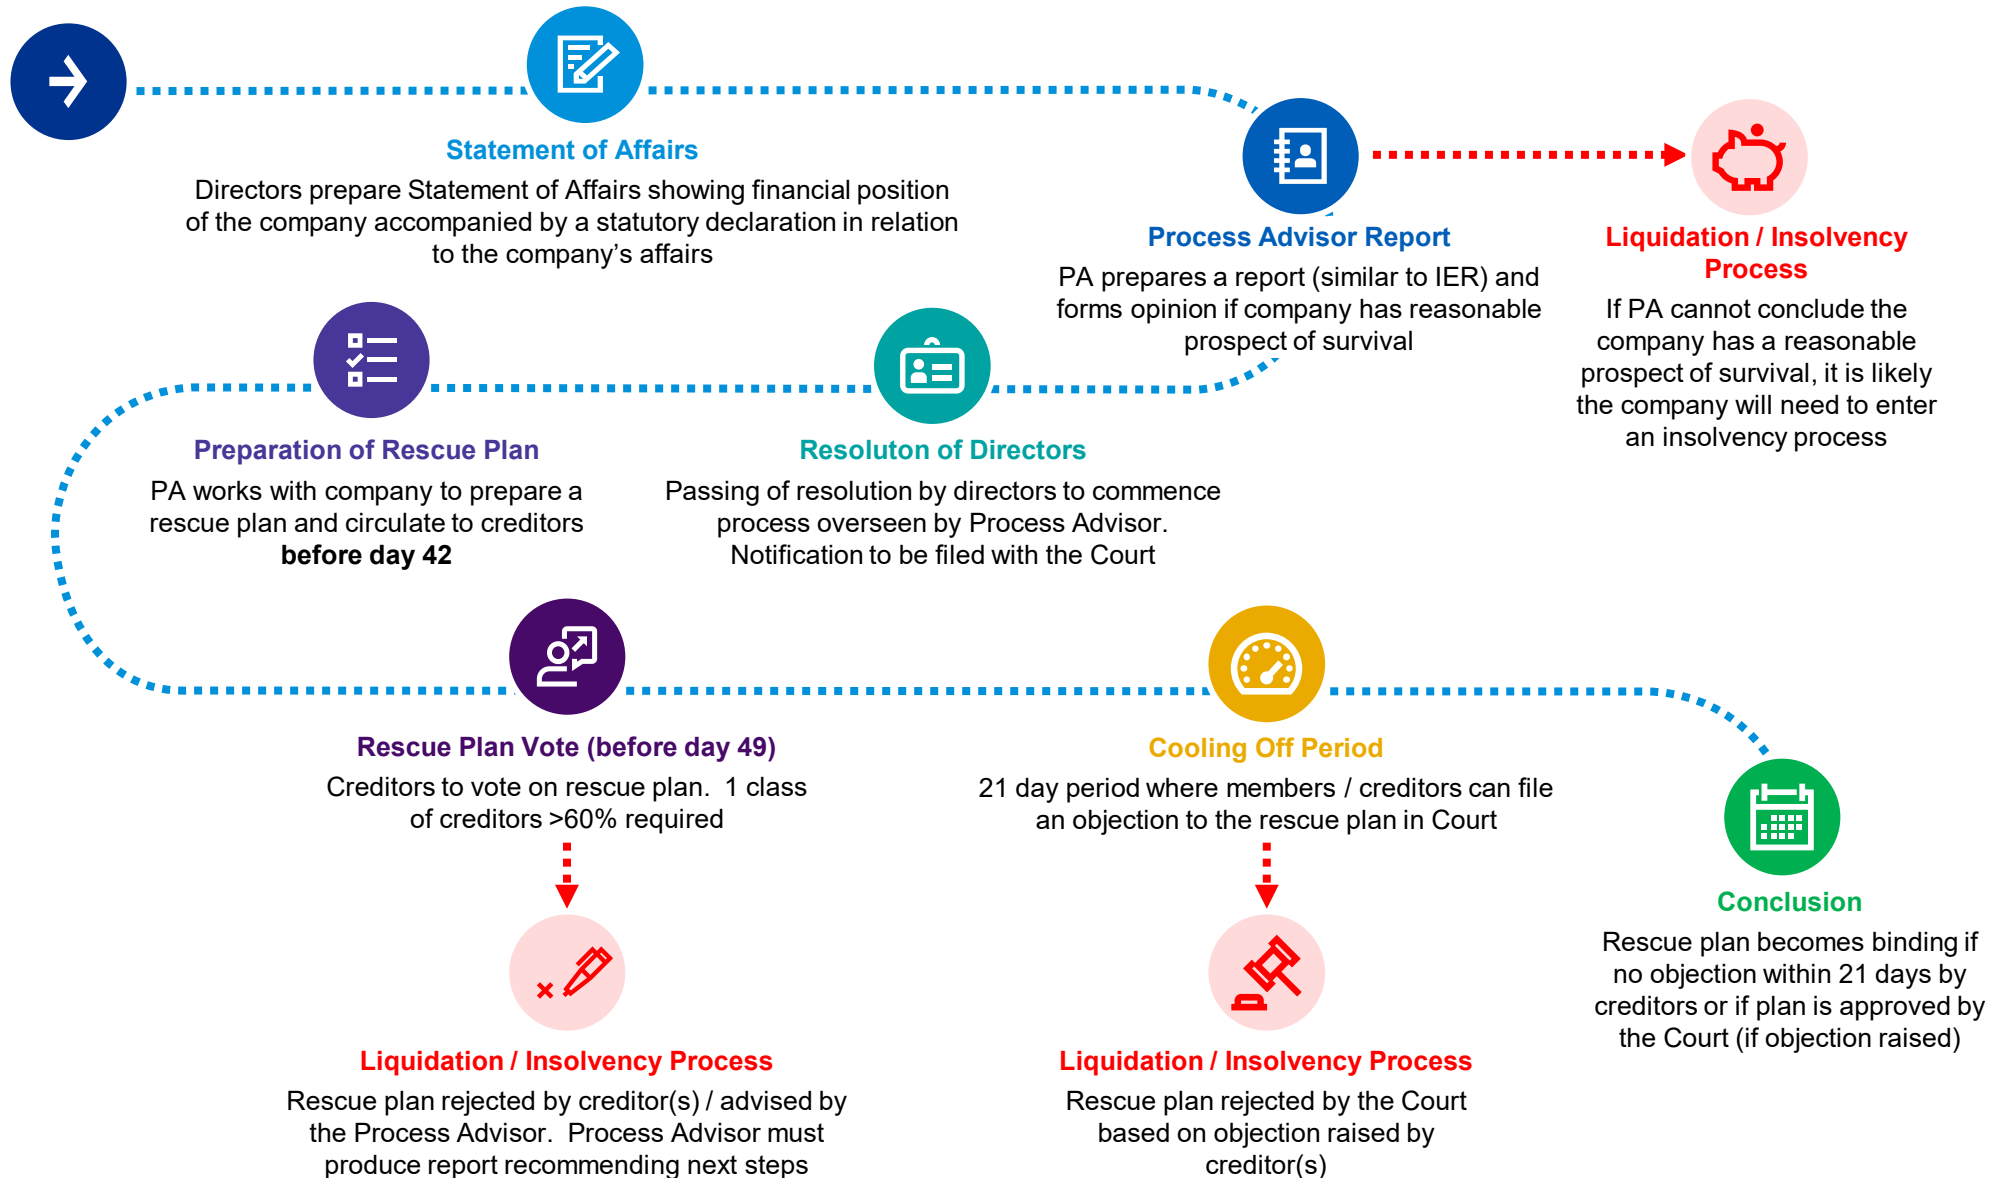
Statement of Affairs

Directors prepare Statement of Affairs showing financial position of the company accompanied by a statutory declaration in relation to the company's affairs

Process Advisor Report

PA prepares a report (similar to IER) and forms opinion if company has reasonable prospect of survival

Liquidation / Insolvency Process

If PA cannot conclude the company has a reasonable prospect of survival, it is likely the company will need to enter an insolvency process

Preparation of Rescue Plan

PA works with company to prepare a rescue plan and circulate to creditors **before day 42**

Resoluton of Directors

Passing of resolution by directors to commence process overseen by Process Advisor. Notification to be filed with the Court

Rescue Plan Vote (before day 49)

Creditors to vote on rescue plan. 1 class of creditors >60% required

Cooling Off Period

21 day period where members / creditors can file an objection to the rescue plan in Court

Conclusion

Rescue plan becomes binding if no objection within 21 days by creditors or if plan is approved by the Court (if objection raised)

Liquidation / Insolvency Process

Rescue plan rejected by creditor(s) / advised by the Process Advisor. Process Advisor must produce report recommending next steps

Liquidation / Insolvency Process

Rescue plan rejected by the Court based on objection raised by creditor(s)